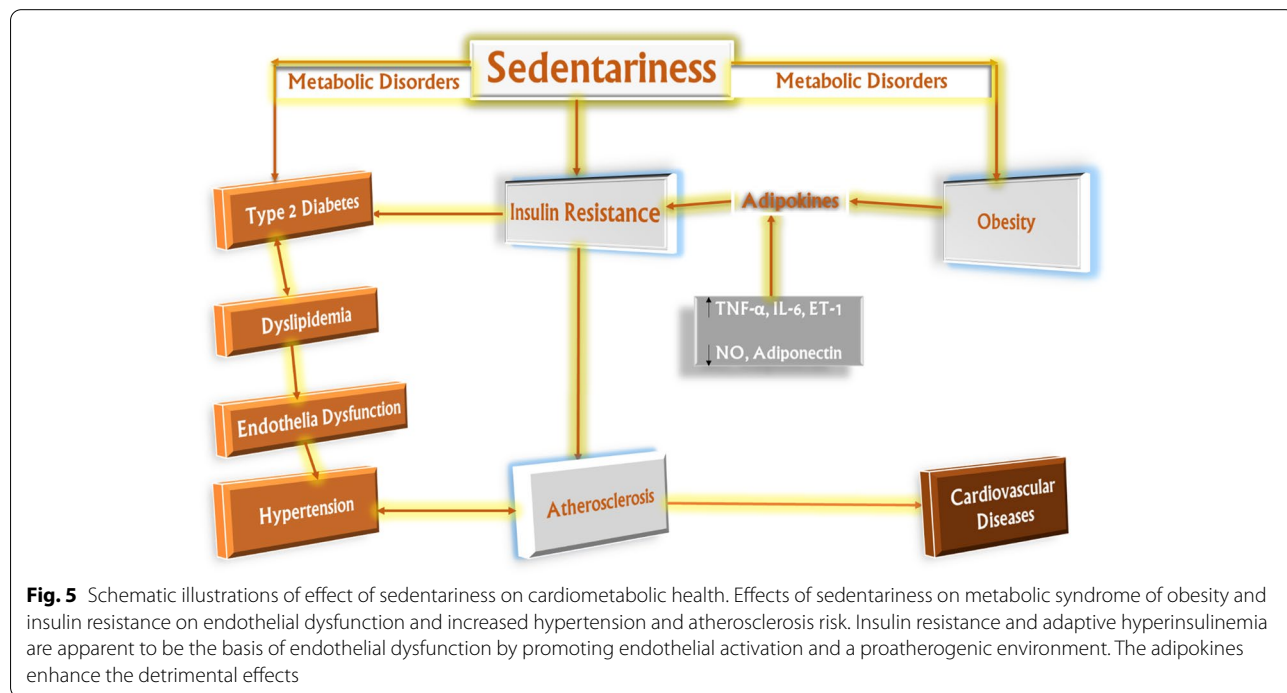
Sedentariness

Metabolic Disorders

Metabolic Disorders

Type 2 Diabetes

Insulin Resistance

Adipokines

Obesity

↑TNF-α, IL-6, ET-1

↓NO, Adiponectin

Dyslipidemia

Endothelia Dysfunction

Hypertension

Atherosclerosis

Cardiovascular Diseases

**Fig. 5** Schematic illustrations of effect of sedentariness on cardiometabolic health. Effects of sedentariness on metabolic syndrome of obesity and insulin resistance on endothelial dysfunction and increased hypertension and atherosclerosis risk. Insulin resistance and adaptive hyperinsulinemia are apparent to be the basis of endothelial dysfunction by promoting endothelial activation and a proatherogenic environment. The adipokines enhance the detrimental effects